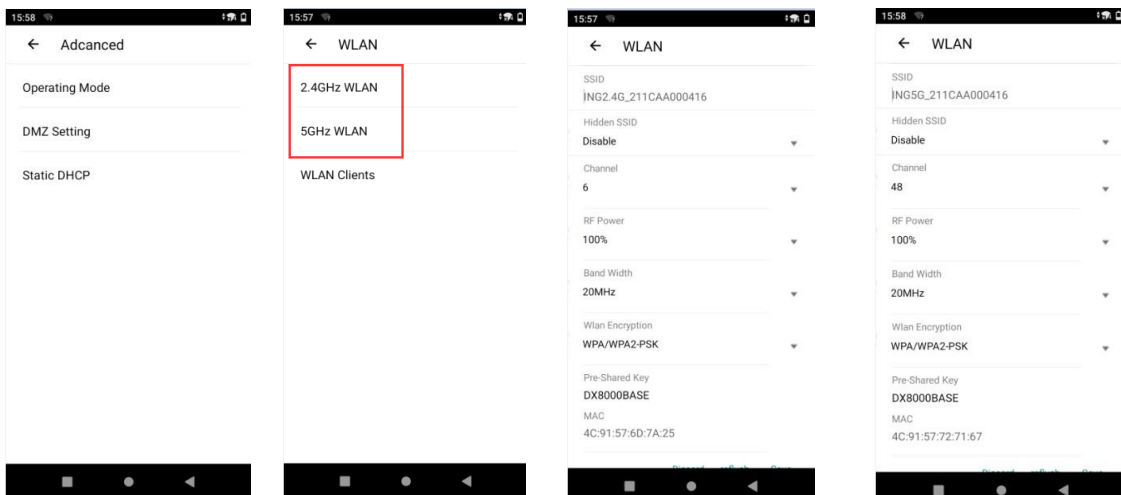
15:58

← Adcanced

Operating Mode

DMZ Setting

Static DHCP

15:57

← WLAN

2.4GHz WLAN

5GHz WLAN

WLAN Clients

15:57

← WLAN

SSID
ING2.4G_211CAA000416

Hidden SSID
Disable

Channel
6

RF Power
100%

Band Width
20MHz

Wlan Encryption
WPA/WPA2-PSK

Pre-Shared Key
DX8000BASE

MAC
4C:91:57:6D:7A:25

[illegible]

15:58

← WLAN

SSID
ING5G_211CAA000416

Hidden SSID
Disable

Channel
48

RF Power
100%

Band Width
20MHz

Wlan Encryption
WPA/WPA2-PSK

Pre-Shared Key
DX8000BASE

MAC
4C:91:57:72:71:67

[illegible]